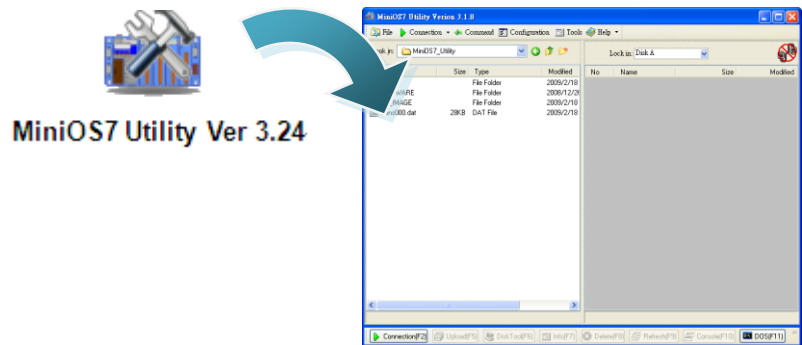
MiniOS7 Utility Ver 3.24

MiniOS7 Utility Version 3.1.0

File Connection Command Configuration Tools Help

ok in: MiniOS7_Utility

Look in: Disk A

| | Size | Type | Modified |
|---|---|---|---|
| | | File Folder | 2009/2/18 |
| WARE | | File Folder | 2008/12/2 |
| IMAGE | | File Folder | 2009/2/18 |
| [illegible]000.dat | 28KB | DAT File | 2009/2/18 |

| No | Name | Size | Modified |
|---|---|---|---|

Connection(F2) Upload(F5) DiskTool(F6) Info(F7) Delete(F8) Refresh(F9) Console(F10) DOS(F11)